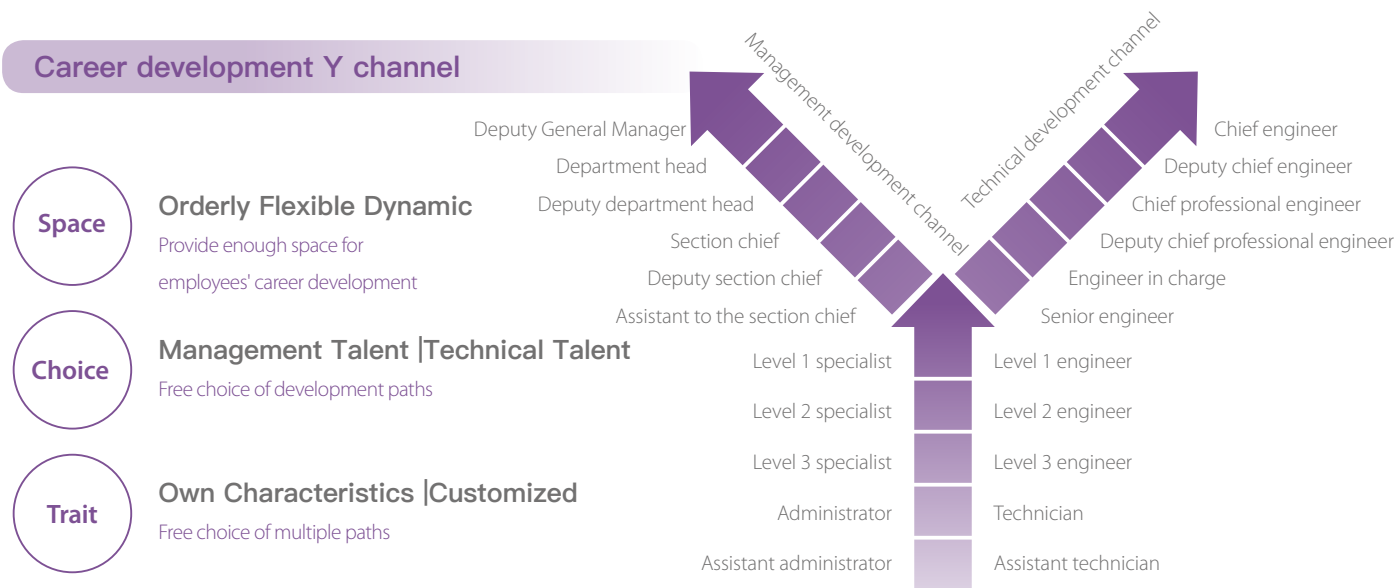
Career development Y channel

Space
Orderly Flexible Dynamic
Provide enough space for employees' career development

Choice
Management Talent |Technical Talent
Free choice of development paths

Trait
Own Characteristics |Customized
Free choice of multiple paths

Management development channel

Deputy General Manager
Department head
Deputy department head
Section chief
Deputy section chief
Assistant to the section chief

Technical development channel

Chief engineer
Deputy chief engineer
Chief professional engineer
Deputy chief professional engineer
Engineer in charge
Senior engineer

Level 1 specialist
Level 2 specialist
Level 3 specialist
Administrator
Assistant administrator

Level 1 engineer
Level 2 engineer
Level 3 engineer
Technician
Assistant technician